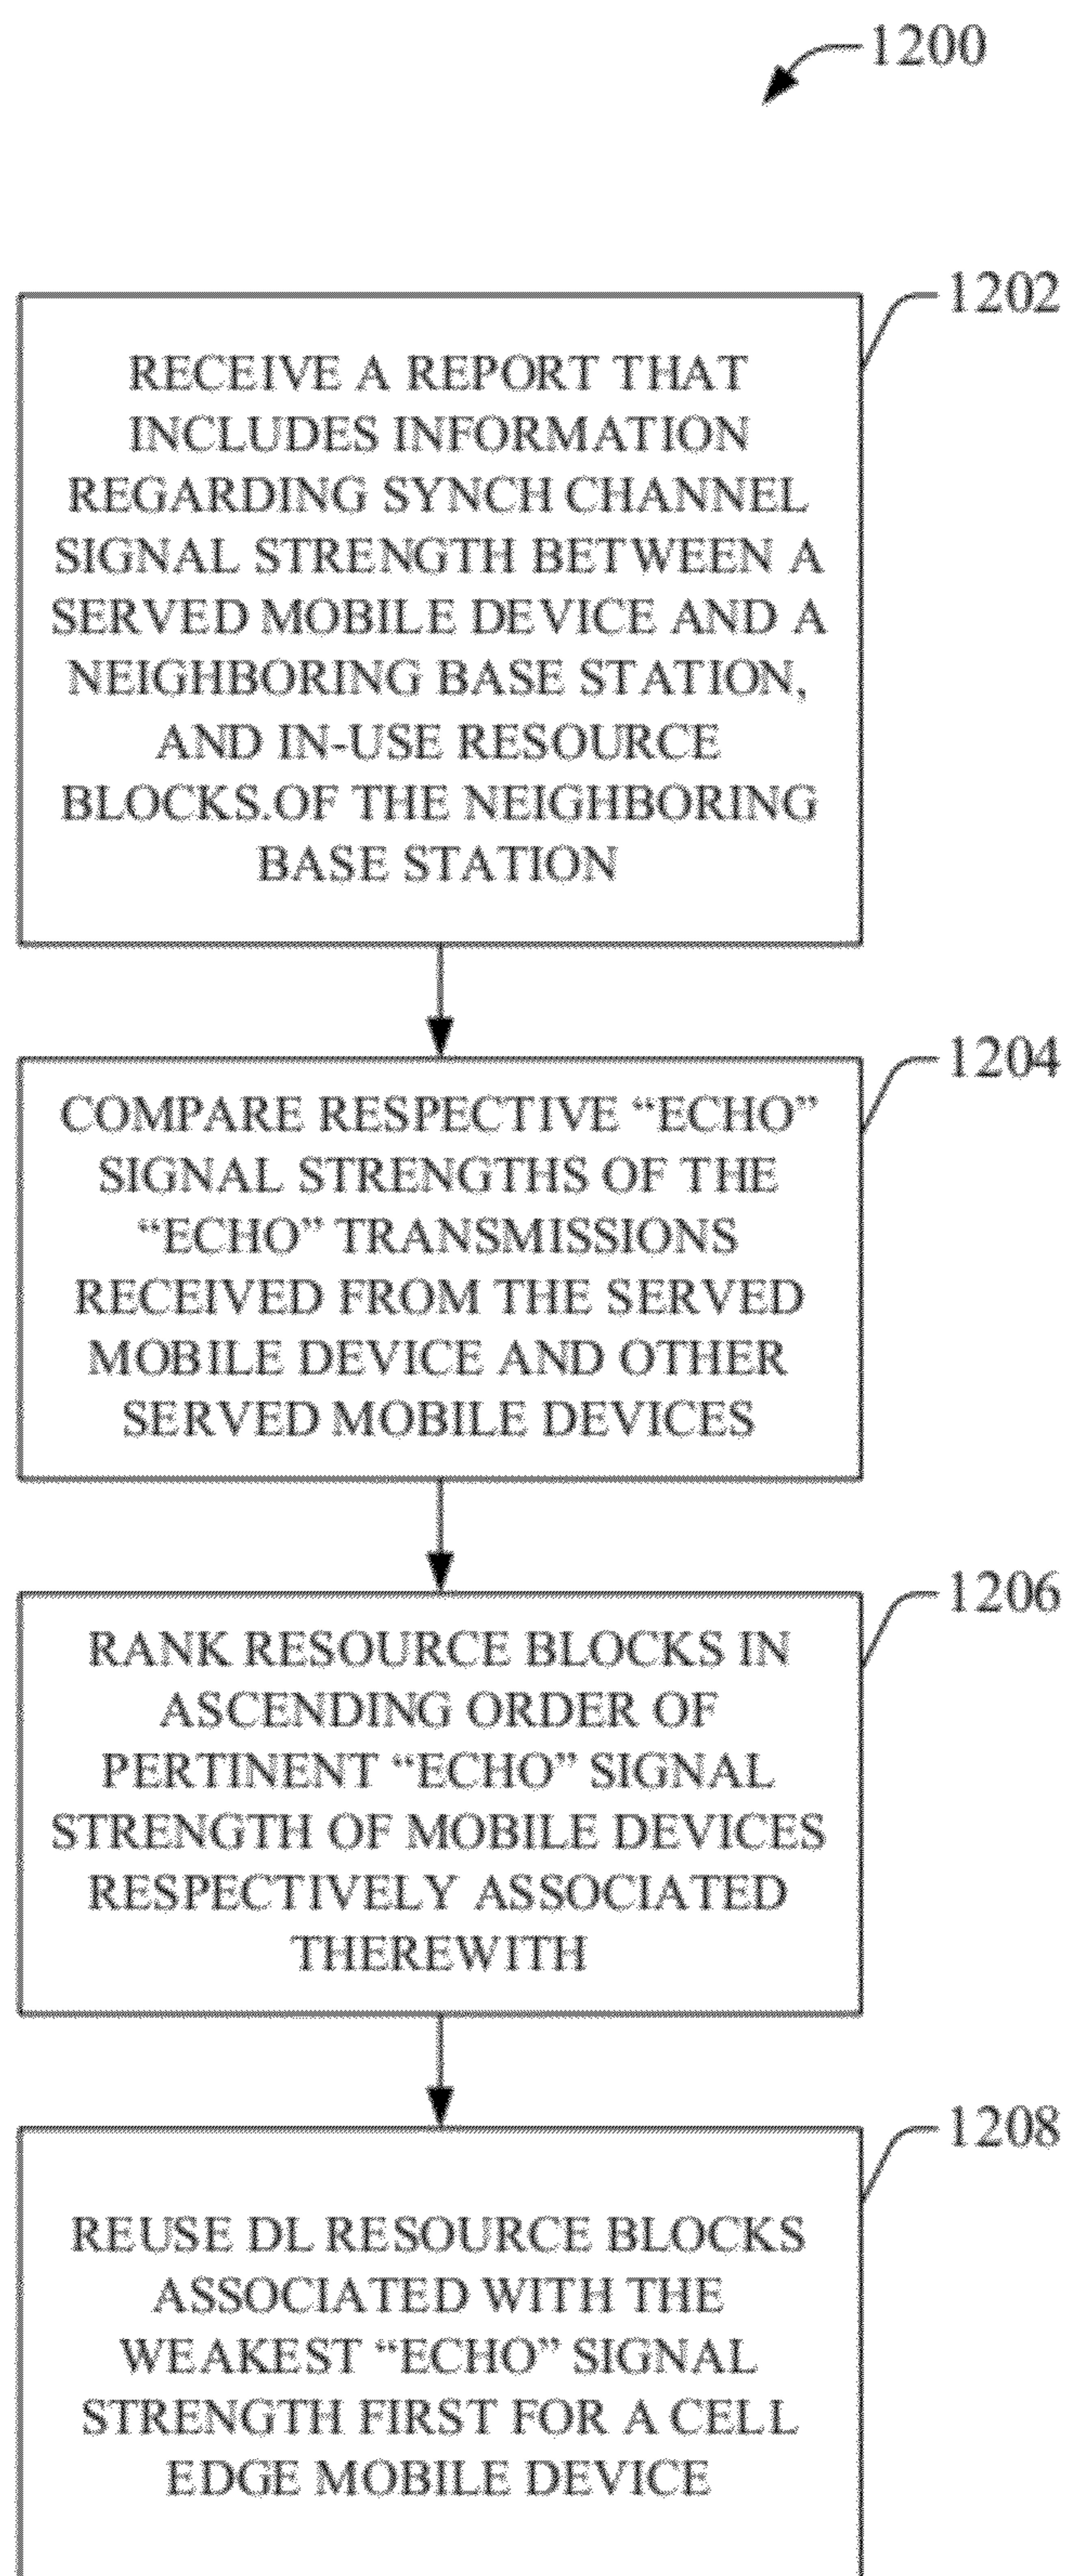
1200

1202

RECEIVE A REPORT THAT INCLUDES INFORMATION REGARDING SYNCH CHANNEL SIGNAL STRENGTH BETWEEN A SERVED MOBILE DEVICE AND A NEIGHBORING BASE STATION, AND IN-USE RESOURCE BLOCKS.OF THE NEIGHBORING BASE STATION

1204

COMPARE RESPECTIVE “ECHO” SIGNAL STRENGTHS OF THE “ECHO” TRANSMISSIONS RECEIVED FROM THE SERVED MOBILE DEVICE AND OTHER SERVED MOBILE DEVICES

1206

RANK RESOURCE BLOCKS IN ASCENDING ORDER OF PERTINENT “ECHO” SIGNAL STRENGTH OF MOBILE DEVICES RESPECTIVELY ASSOCIATED THEREWITH

1208

REUSE DL RESOURCE BLOCKS ASSOCIATED WITH THE WEAKEST “ECHO” SIGNAL STRENGTH FIRST FOR A CELL EDGE MOBILE DEVICE